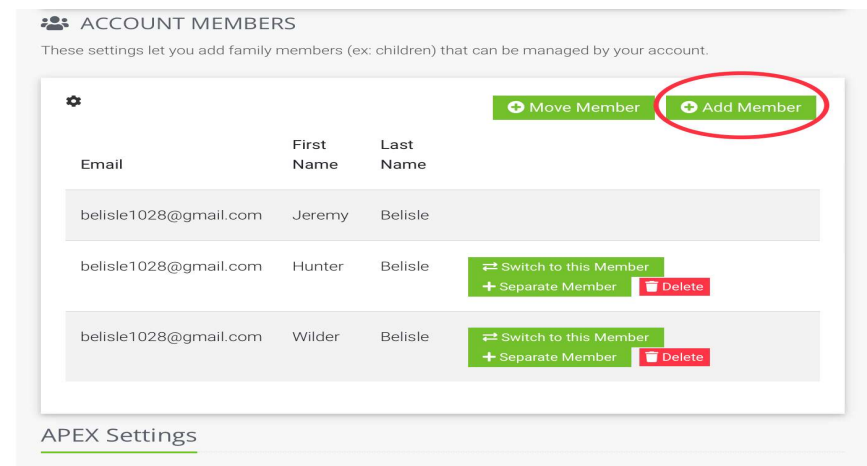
ACCOUNT MEMBERS

These settings let you add family members (ex: children) that can be managed by your account.

Move Member
Add Member

| Email | First Name | Last Name | |
|---|---|---|---|
| belisle1028@gmail.com | Jeremy | Belisle | |
| belisle1028@gmail.com | Hunter | Belisle | Switch to this Member Separate Member Delete |
| belisle1028@gmail.com | Wilder | Belisle | Switch to this Member Separate Member Delete |

APEX Settings